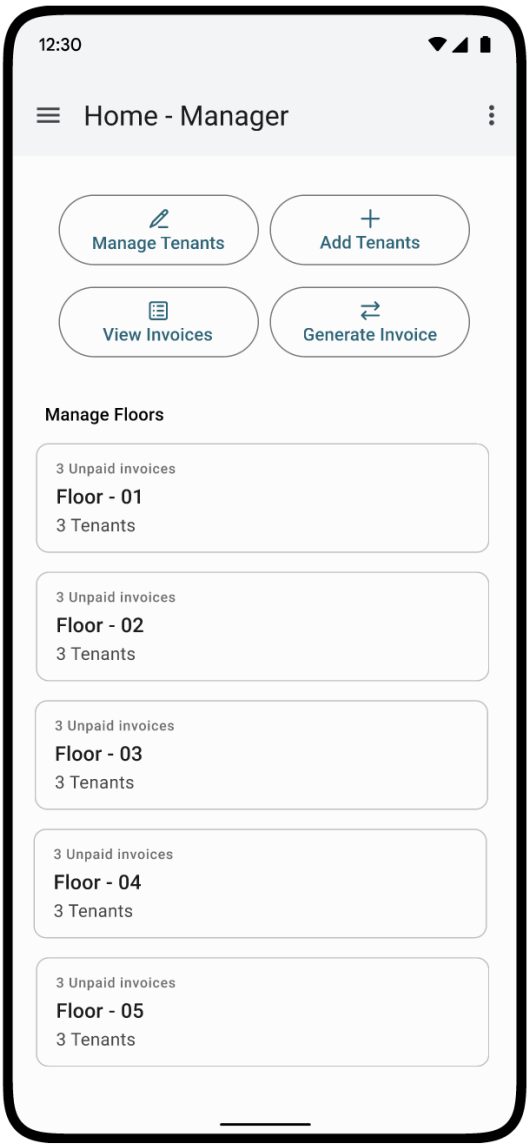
12:30

Home - Manager

Manage Tenants

Add Tenants

View Invoices

Generate Invoice

Manage Floors

3 Unpaid invoices
Floor - 01
3 Tenants

3 Unpaid invoices
Floor - 02
3 Tenants

3 Unpaid invoices
Floor - 03
3 Tenants

3 Unpaid invoices
Floor - 04
3 Tenants

3 Unpaid invoices
Floor - 05
3 Tenants